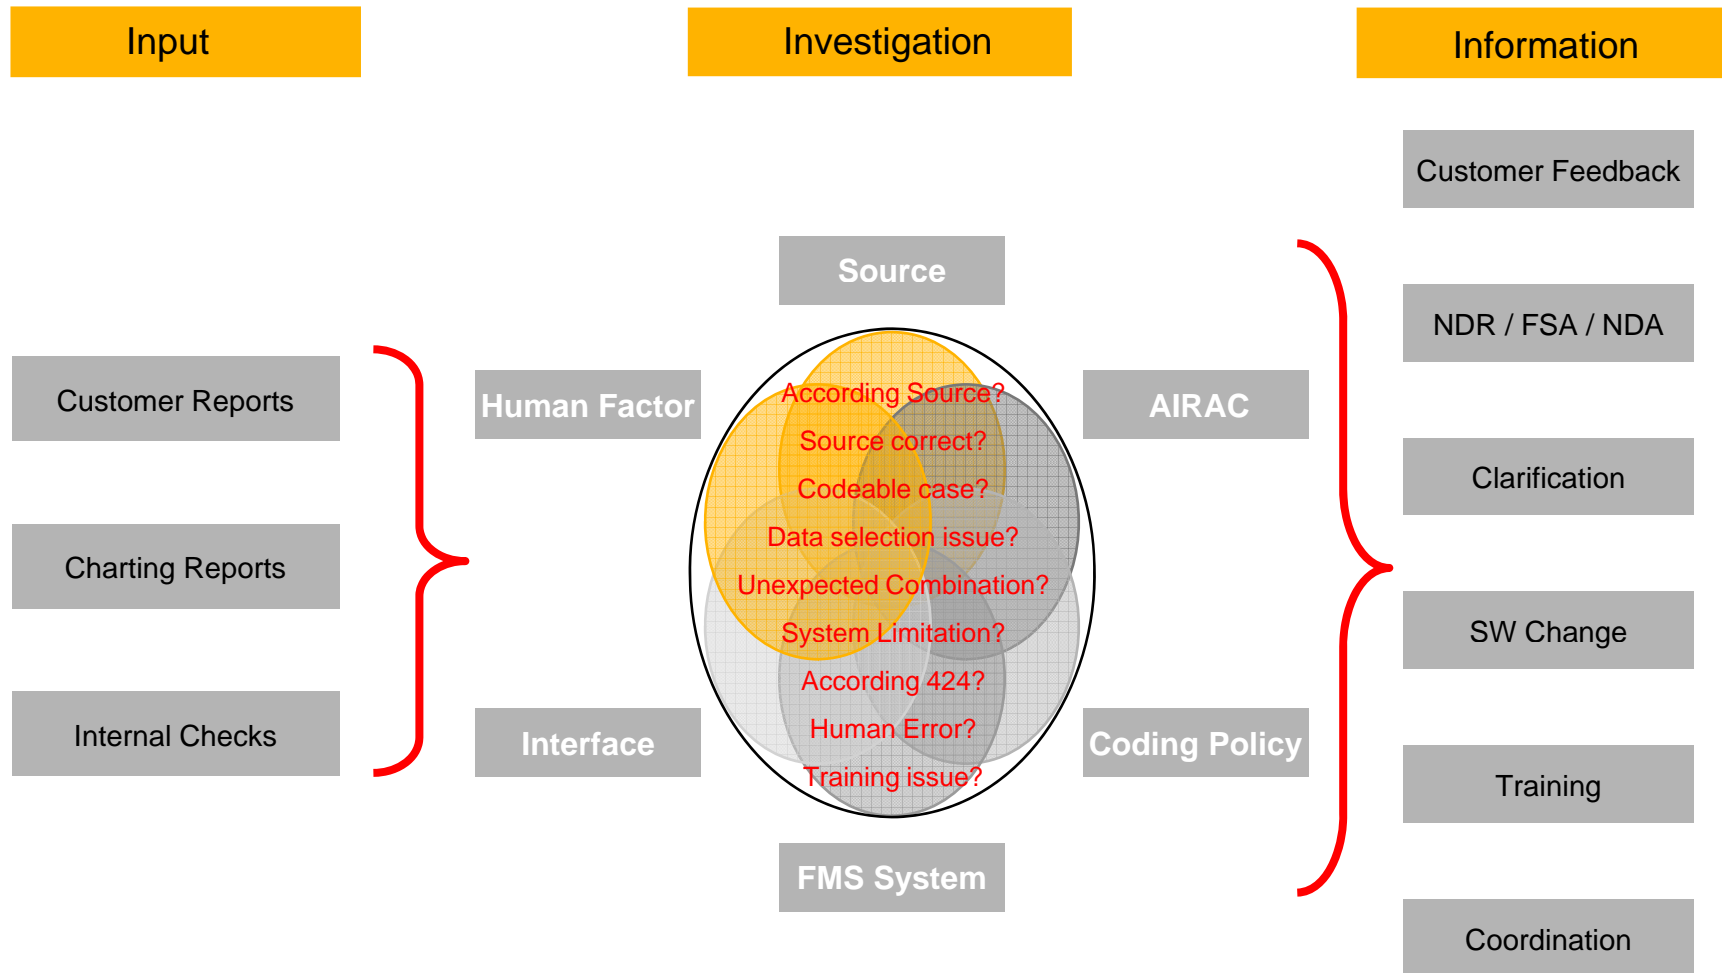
Input

Investigation

Information

Customer Feedback

Source

NDR / FSA / NDA

Customer Reports

Human Factor

According Source?

Source correct?

Codeable case?

Data selection issue?

Unexpected Combination?

System Limitation?

According 424?

Human Error?

Training issue?

AIRAC

Clarification

Charting Reports

SW Change

Internal Checks

Interface

Coding Policy

Training

FMS System

Coordination